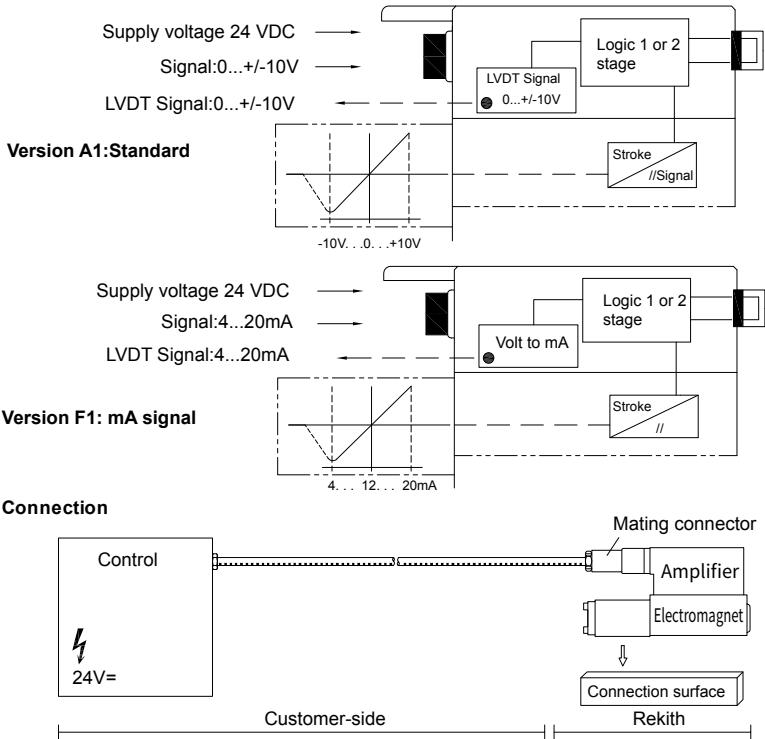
Supply voltage 24 VDC
Signal:0...+/-10V
LVDT Signal:0...+/-10V

Logic 1 or 2 stage

LVDT Signal 0...+/-10V

Version A1:Standard

Stroke
//Signal

-10V. . .0. . .+10V

Supply voltage 24 VDC
Signal:4...20mA
LVDT Signal:4...20mA

Logic 1 or 2 stage

Volt to mA

Version F1: mA signal

Stroke
//

4. . . 12. . . 20mA

Connection

Control

24V=

Mating connector
Amplifier
Electromagnet

Connection surface

Customer-side
Rekith